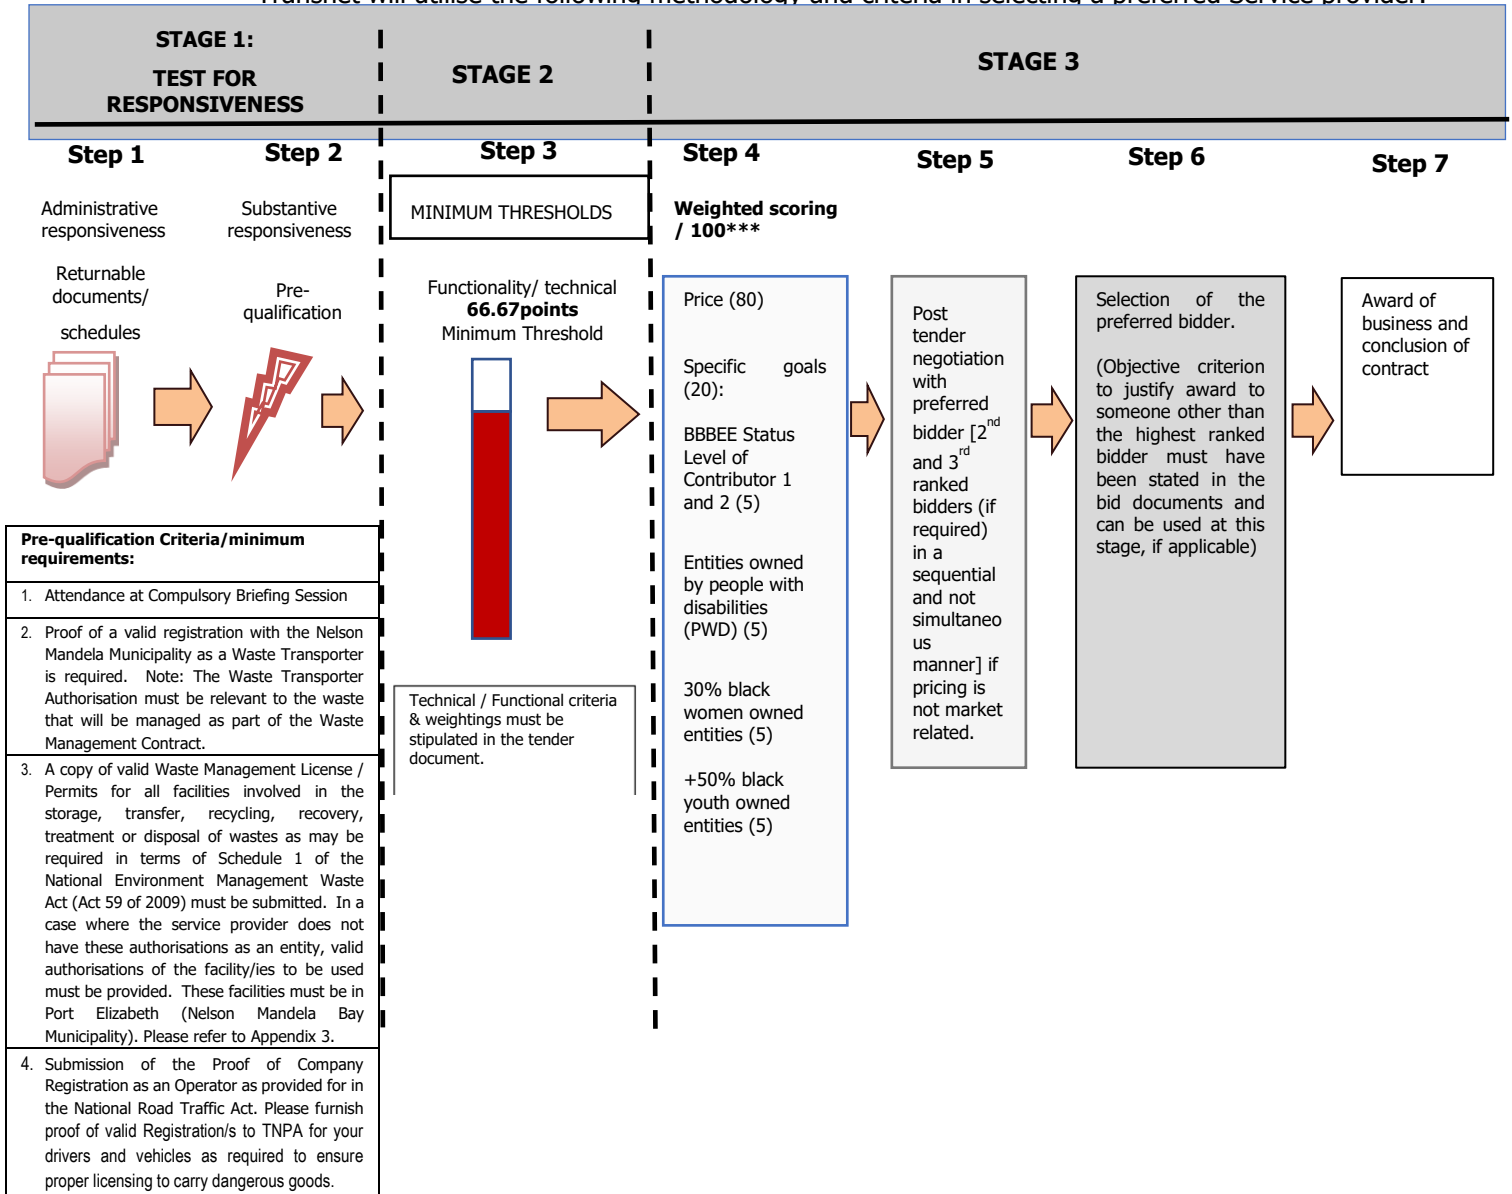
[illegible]

STAGE 1:
TEST FOR RESPONSIVENESS

STAGE 2

STAGE 3

Step 1

Administrative responsiveness

Returnable documents/ schedules

Step 2

Substantive responsiveness

Pre-qualification

Step 3

MINIMUM THRESHOLDS

Functionality/ technical
**66.67points**
Minimum Threshold

Technical / Functional criteria & weightings must be stipulated in the tender document.

Step 4

**Weighted scoring / 100*****

Price (80)

Specific goals (20):

BBBEE Status Level of Contributor 1 and 2 (5)

Entities owned by people with disabilities (PWD) (5)

30% black women owned entities (5)

+50% black youth owned entities (5)

Step 5

Post tender negotiation with preferred bidder [2$^{nd}$ and 3$^{rd}$ ranked bidders (if required) in a sequential and not simultaneous manner] if pricing is not market related.

Step 6

Selection of the preferred bidder.

(Objective criterion to justify award to someone other than the highest ranked bidder must have been stated in the bid documents and can be used at this stage, if applicable)

Step 7

Award of business and conclusion of contract

| **Pre-qualification Criteria/minimum requirements:** |
|---|
| 1. Attendance at Compulsory Briefing Session |
| 2. Proof of a valid registration with the Nelson Mandela Municipality as a Waste Transporter is required. Note: The Waste Transporter Authorisation must be relevant to the waste that will be managed as part of the Waste Management Contract. |
| 3. A copy of valid Waste Management License / Permits for all facilities involved in the storage, transfer, recycling, recovery, treatment or disposal of wastes as may be required in terms of Schedule 1 of the National Environment Management Waste Act (Act 59 of 2009) must be submitted. In a case where the service provider does not have these authorisations as an entity, valid authorisations of the facility/ies to be used must be provided. These facilities must be in Port Elizabeth (Nelson Mandela Bay Municipality). Please refer to Appendix 3. |
| 4. Submission of the Proof of Company Registration as an Operator as provided for in the National Road Traffic Act. Please furnish proof of valid Registration/s to TNPA for your drivers and vehicles as required to ensure proper licensing to carry dangerous goods. |